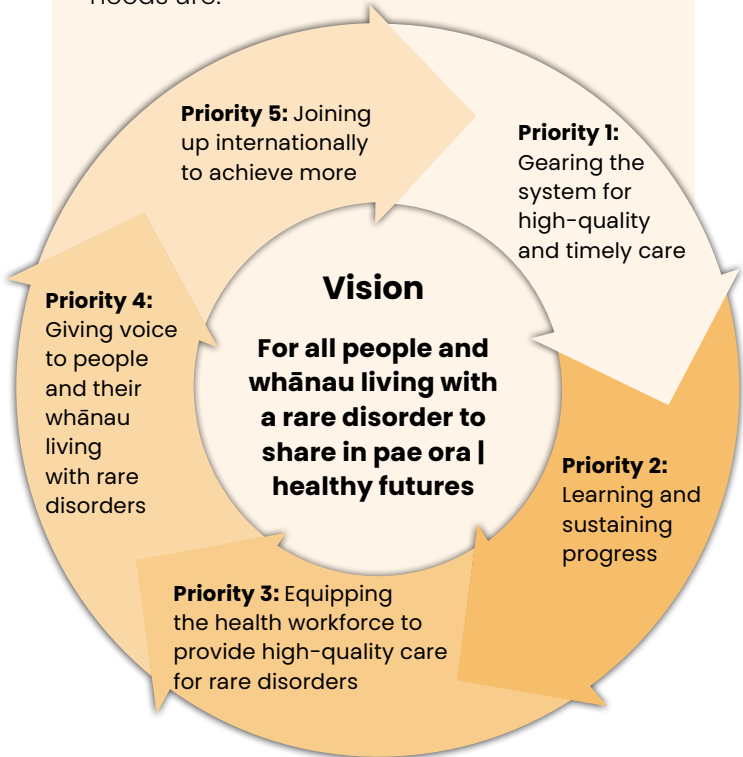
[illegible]

**Priority 5:** Joining up internationally to achieve more

**Priority 1:** Gearing the system for high-quality and timely care

**Priority 4:** Giving voice to people and their whānau living with rare disorders

**Vision**

**For all people and whānau living with a rare disorder to share in pae ora | healthy futures**

**Priority 2:** Learning and sustaining progress

**Priority 3:** Equipping the health workforce to provide high-quality care for rare disorders